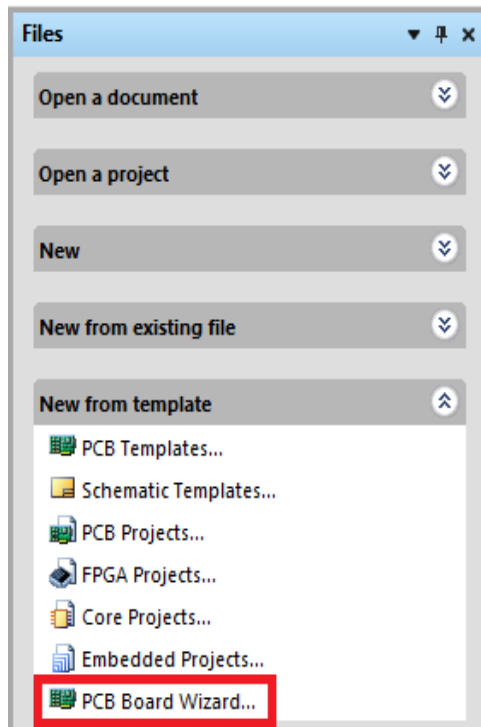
Files

Open a document

Open a project

New

New from existing file

New from template

PCB Templates...

Schematic Templates...

PCB Projects...

FPGA Projects...

Core Projects...

Embedded Projects...

PCB Board Wizard...